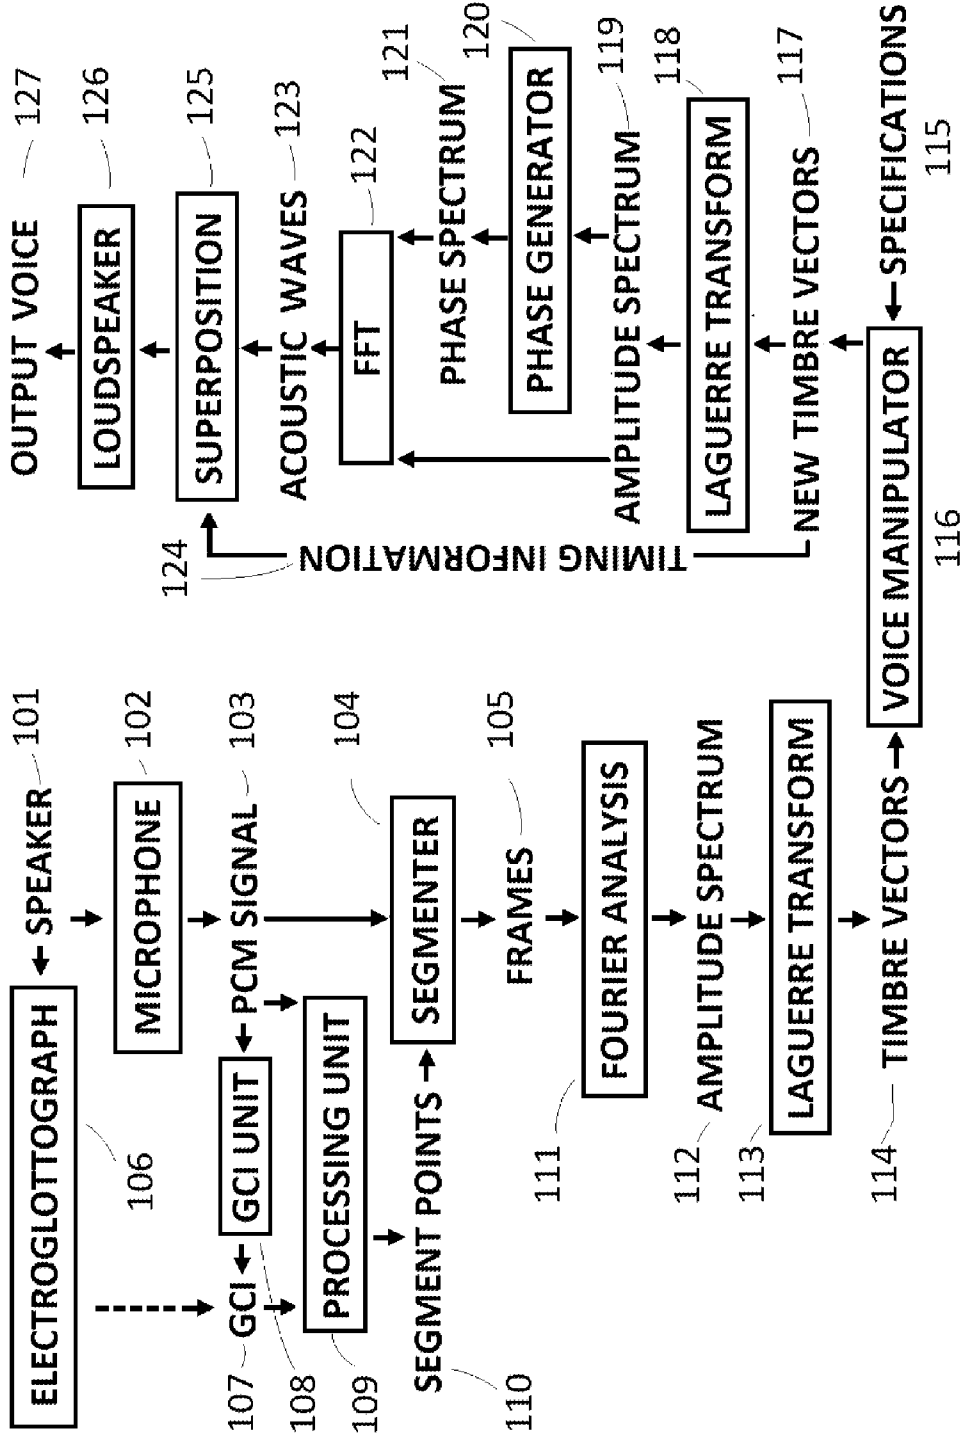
ELECTROGLOTTOGRAPH
106
SPEAKER
101
MICROPHONE
102
PCM SIGNAL
103
GCI UNIT
108
GCI
107
PROCESSING UNIT
109
SEGMENT POINTS
110
SEGMENTER
104
FRAMES
105
FOURIER ANALYSIS
111
AMPLITUDE SPECTRUM
112
LAGUERRE TRANSFORM
113
TIMBRE VECTORS
114
VOICE MANIPULATOR
116
SPECIFICATIONS
115
NEW TIMBRE VECTORS
117
LAGUERRE TRANSFORM
118
AMPLITUDE SPECTRUM
119
PHASE GENERATOR
120
PHASE SPECTRUM
121
FFT
122
ACOUSTIC WAVES
123
TIMING INFORMATION
124
SUPERPOSITION
125
LOUDSPEAKER
126
OUTPUT VOICE
127